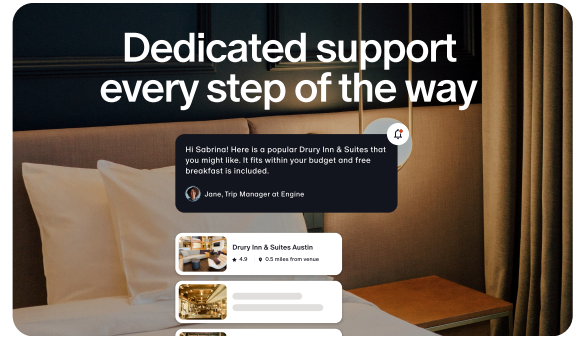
Dedicated support every step of the way

Hi Sabrina! Here is a popular Drury Inn & Suites that you might like. It fits within your budget and free breakfast is included.

Jane, Trip Manager at Engine

Drury Inn & Suites Austin
★ 4.9
0.5 miles from venue